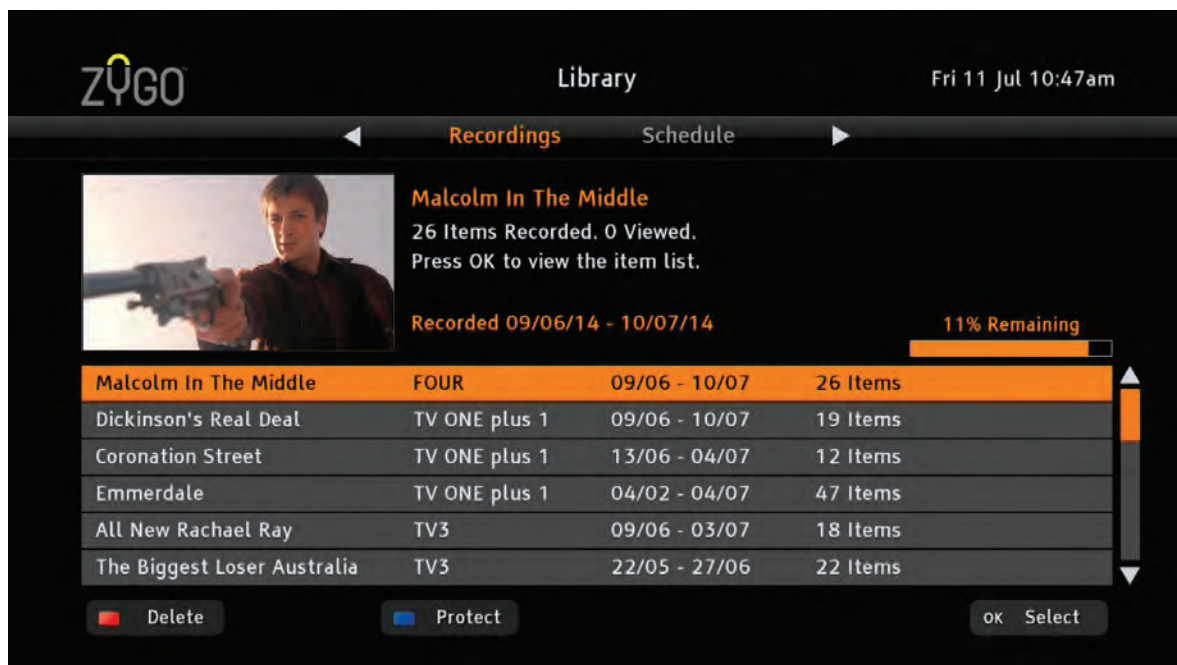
ZYGO

Library

Fri 11 Jul 10:47am

Recordings Schedule

Malcolm In The Middle

26 Items Recorded. 0 Viewed.
Press OK to view the item list.

Recorded 09/06/14 - 10/07/14

11% Remaining

| | | | |
|---|---|---|---|
| Malcolm In The Middle | FOUR | 09/06 - 10/07 | 26 Items |
| Dickinson's Real Deal | TV ONE plus 1 | 09/06 - 10/07 | 19 Items |
| Coronation Street | TV ONE plus 1 | 13/06 - 04/07 | 12 Items |
| Emmerdale | TV ONE plus 1 | 04/02 - 04/07 | 47 Items |
| All New Rachael Ray | TV3 | 09/06 - 03/07 | 18 Items |
| The Biggest Loser Australia | TV3 | 22/05 - 27/06 | 22 Items |

Delete

Protect

OK Select